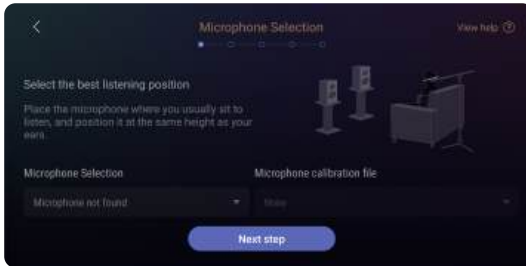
Microphone Selection

View help ?

Select the best listening position

Place the microphone where you usually sit to listen, and position it at the same height as your ears.

Microphone Selection

Microphone not found

Microphone calibration file

None

Next step